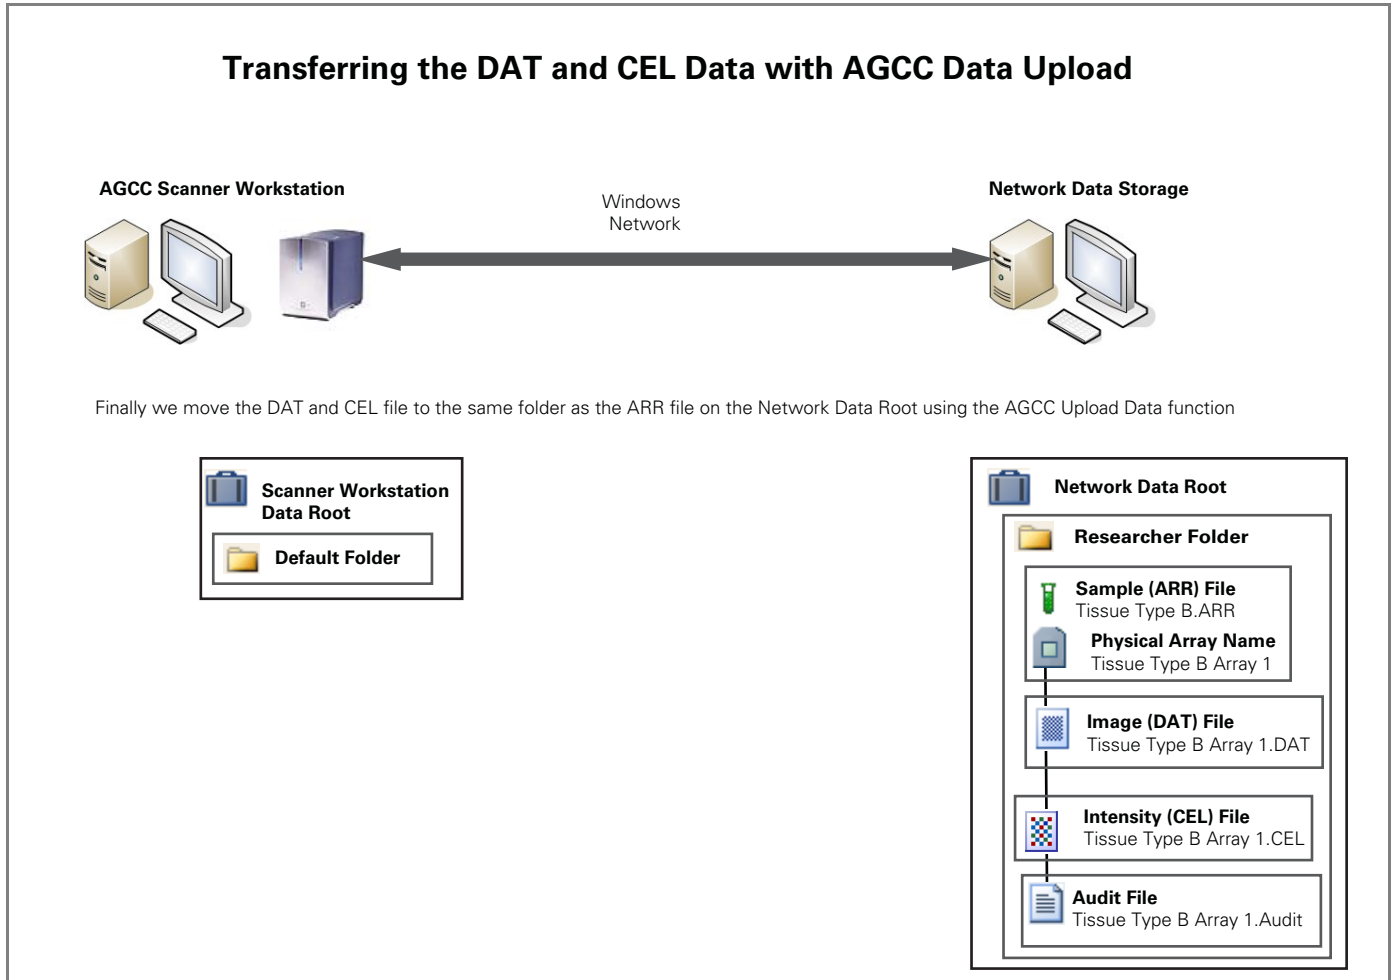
Transferring the DAT and CEL Data with AGCC Data Upload

AGCC Scanner Workstation

Windows Network

Network Data Storage

Finally we move the DAT and CEL file to the same folder as the ARR file on the Network Data Root using the AGCC Upload Data function

Scanner Workstation Data Root

Default Folder

Network Data Root

Researcher Folder

Sample (ARR) File
Tissue Type B.ARR

Physical Array Name
Tissue Type B Array 1

Image (DAT) File
Tissue Type B Array 1.DAT

Intensity (CEL) File
Tissue Type B Array 1.CEL

Audit File
Tissue Type B Array 1.Audit